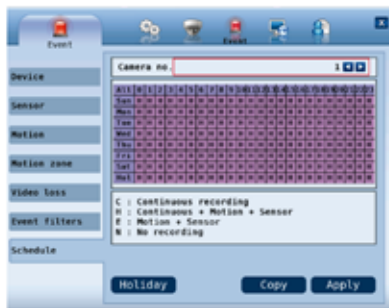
Event

Event

Device

Sensor

Motion

Motion zone

Video loss

Event filters

Schedule

Camera no.

1

All

Sun

Mon

Tue

Wed

Thu

Fri

Sat

C : Continuous recording
H : Continuous + Motion + Sensor
E : Motion + Sensor
N : No recording

Holiday

Copy

Apply